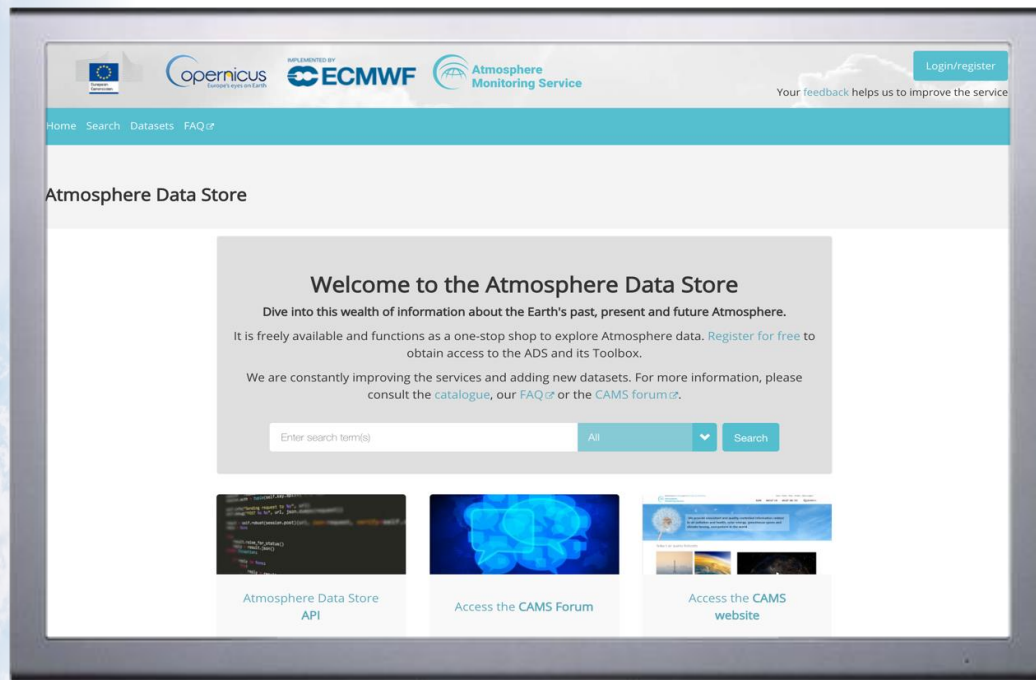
European Commission

opernicus
Europe's eyes on Earth

IMPLEMENTED BY
ECMWF

Atmosphere Monitoring Service

Login/register

Your feedback helps us to improve the service

Home Search Datasets FAQ

Atmosphere Data Store

Welcome to the Atmosphere Data Store

Dive into this wealth of information about the Earth's past, present and future Atmosphere.

It is freely available and functions as a one-stop shop to explore Atmosphere data. Register for free to obtain access to the ADS and its Toolbox.

We are constantly improving the services and adding new datasets. For more information, please consult the catalogue, our FAQ or the CAMS forum.

Enter search term(s)

All

Search

Atmosphere Data Store API

Access the CAMS Forum

Access the CAMS website